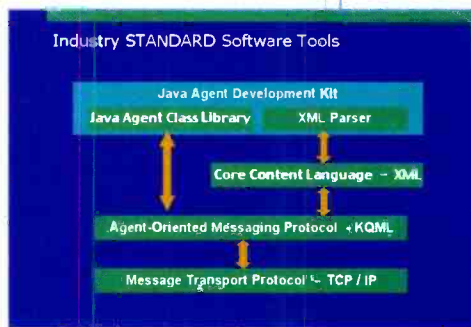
Industry STANDARD Software Tools

Java Agent Development Kit

Java Agent Class Library

XML Parser

Core Content Language – XML

Agent-Oriented Messaging Protocol – KQML

Message Transport Protocol – TCP / IP